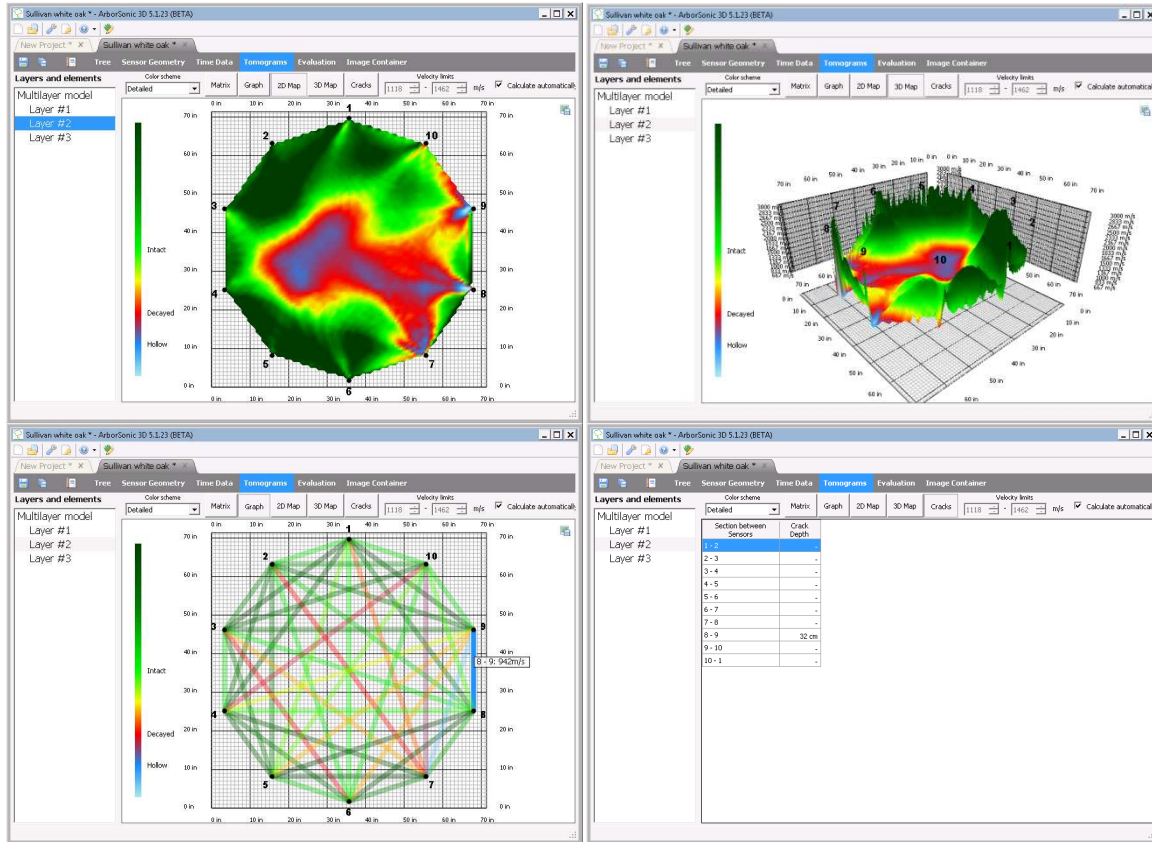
Sullivan white oak * - ArborSonic 3D 5.1.23 (BETA)

New Project * × Sullivan white oak * ×

Tree Sensor Geometry Time Data Tomograms Evaluation Image Container

Layers and elements

Multilayer model
Layer #1
Layer #2
Layer #3

Color scheme
Detailed

Matrix Graph 2D Map 3D Map Cracks

Velocity limits
1118 - 1462 m/s ☑ Calculate automatically

Intact
Decayed
Hollow

0 in 10 in 20 in 30 in 40 in 50 in 60 in 70 in

70 in 60 in 50 in 40 in 30 in 20 in 10 in 0 in

1 2 3 4 5 6 7 8 9 10

Sullivan white oak * - ArborSonic 3D 5.1.23 (BETA)

New Project * × Sullivan white oak * ×

Tree Sensor Geometry Time Data Tomograms Evaluation Image Container

Layers and elements

Multilayer model
Layer #1
Layer #2
Layer #3

Color scheme
Detailed

Matrix Graph 2D Map 3D Map Cracks

Velocity limits
1118 - 1462 m/s ☑ Calculate automaticall

Intact
Decayed
Hollow

3000 m/s 2833 m/s 2667 m/s 2500 m/s 2333 m/s 2167 m/s 2000 m/s 1833 m/s 1667 m/s 1500 m/s 1333 m/s 1167 m/s 1000 m/s 833 m/s 667 m/s

0 in 10 in 20 in 30 in 40 in 50 in 60 in 70 in

1 2 3 4 5 6 7 8 9 10

Sullivan white oak * - ArborSonic 3D 5.1.23 (BETA)

New Project * × Sullivan white oak * ×

Tree Sensor Geometry Time Data Tomograms Evaluation Image Container

Layers and elements

Multilayer model
Layer #1
Layer #2
Layer #3

Color scheme
Detailed

Matrix Graph 2D Map 3D Map Cracks

Velocity limits
1118 - 1462 m/s ☑ Calculate automatically

Intact
Decayed
Hollow

0 in 10 in 20 in 30 in 40 in 50 in 60 in 70 in

70 in 60 in 50 in 40 in 30 in 20 in 10 in 0 in

1 2 3 4 5 6 7 8 9 10

8 - 9: 942m/s

Sullivan white oak * - ArborSonic 3D 5.1.23 (BETA)

New Project * × Sullivan white oak * ×

Tree Sensor Geometry Time Data Tomograms Evaluation Image Container

Layers and elements

Multilayer model
Layer #1
Layer #2
Layer #3

Color scheme
Detailed

Matrix Graph 2D Map 3D Map Cracks

Velocity limits
1118 - 1462 m/s ☑ Calculate automaticall

| Section between Sensors | Crack Depth |
|---|---|
| 1 - 2 | - |
| 2 - 3 | - |
| 3 - 4 | - |
| 4 - 5 | - |
| 5 - 6 | - |
| 6 - 7 | - |
| 7 - 8 | - |
| 8 - 9 | 32 cm |
| 9 - 10 | - |
| 10 - 1 | - |